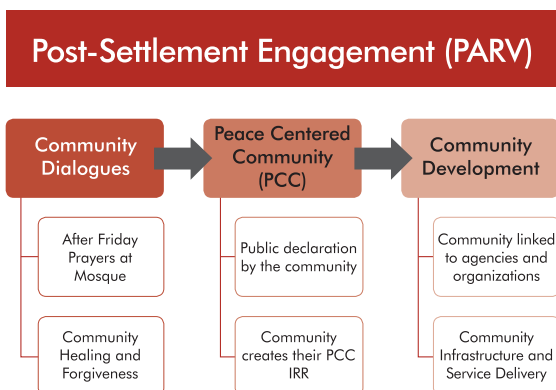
Post-Settlement Engagement (PARV)

Community Dialogues

After Friday Prayers at Mosque

Community Healing and Forgiveness

Peace Centered Community (PCC)

Public declaration by the community

Community creates their PCC IRR

Community Development

Community linked to agencies and organizations

Community Infrastructure and Service Delivery